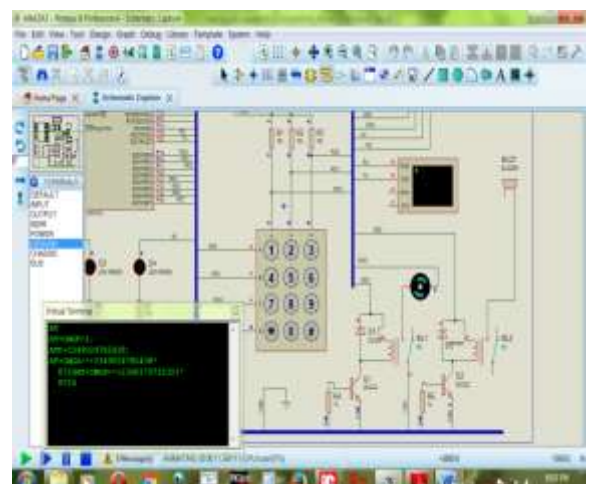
File Edit View Tool Design Graph Debug Library Template System Help

Home Page | Schematic Capture

DEFAULT
INPUT
OUTPUT
BIDIR
POWER
GROUND
CHASSIS
BUS

1 2 3
4 5 6
7 8 9
* 0 #

Virtual Terminal

AT
AT+CMGF=1
AT+CMGS="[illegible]"
AT+CMGS="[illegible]"
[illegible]
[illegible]

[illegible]